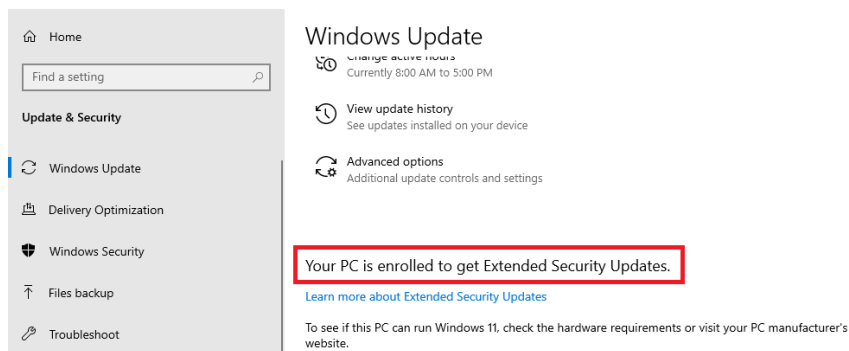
Home

Find a setting

Update & Security

Windows Update

Delivery Optimization

Windows Security

Files backup

Troubleshoot

Windows Update

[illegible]
Currently 8:00 AM to 5:00 PM

View update history
See updates installed on your device

Advanced options
Additional update controls and settings

Your PC is enrolled to get Extended Security Updates.

Learn more about Extended Security Updates

To see if this PC can run Windows 11, check the hardware requirements or visit your PC manufacturer's website.